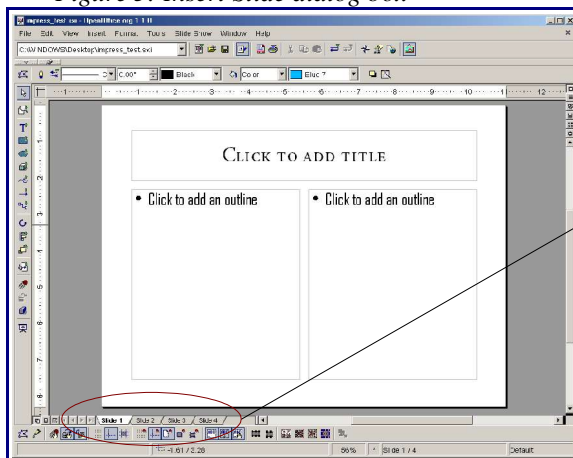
Figure 3: Insert Slide dialog box

impress_test.sxi - OpenOffice.org 1.1.0

File Edit View Insert Format Tools Slide Show Window Help

C:\WINDOWS\Desktop\impress_test.sxi

0.00" Black Color Blue 7

CLICK TO ADD TITLE

• Click to add an outline

• Click to add an outline

Slide 1 Slide 2 Slide 3 Slide 4

-1.61 / 2.28 56% Slide 1 / 4 Default